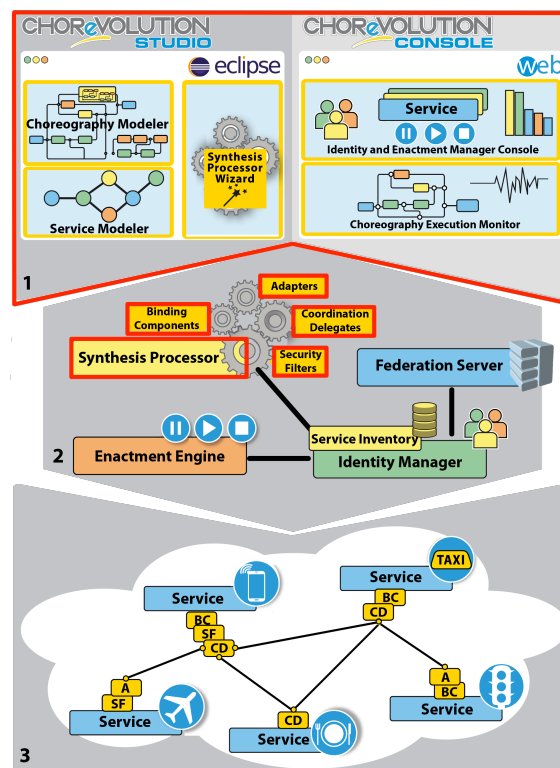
CHOReVOLUTION STUDIO

eclipse

Choreography Modeler

Synthesis Processor Wizard

Service Modeler

CHOReVOLUTION CONSOLE

web

Service

Identity and Enactment Manager Console

Choreography Execution Monitor

1

Adapters

Binding Components

Coordination Delegates

Synthesis Processor

Security Filters

Federation Server

Service Inventory

2

Enactment Engine

Identity Manager

TAXI

Service

BC

CD

Service

BC

SF

CD

A

SF

Service

CD

Service

A

BC

Service

3